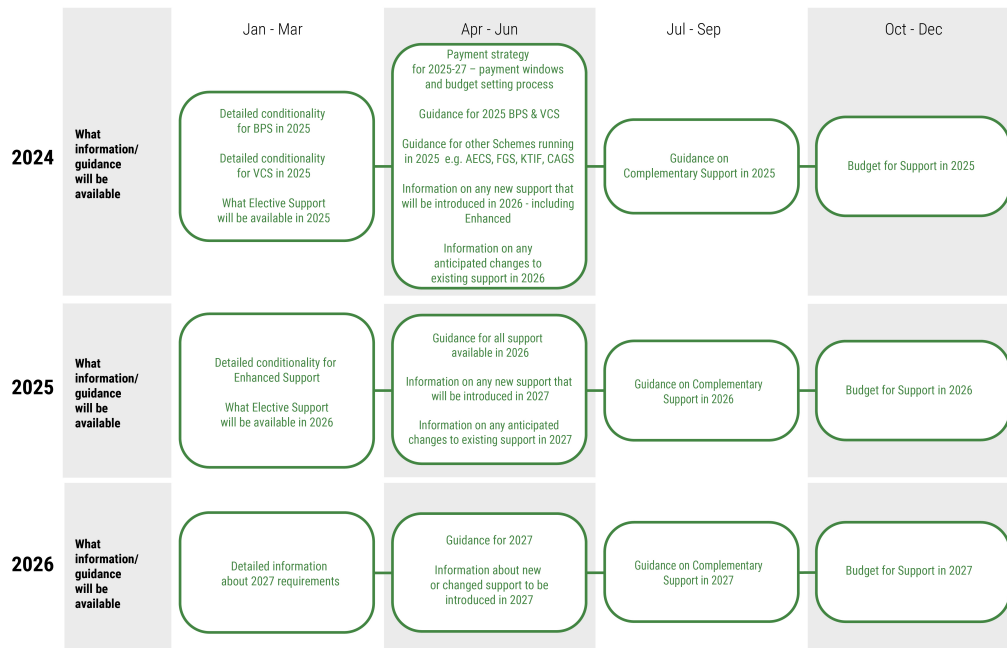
| | | Jan - Mar | Apr - Jun | Jul - Sep | Oct - Dec |
|---|---|---|---|---|---|
| 2024 | What information/ guidance will be available | Detailed conditionality for BPS in 2025<br><br>Detailed conditionality for VCS in 2025<br><br>What Elective Support will be available in 2025 | Payment strategy for 2025-27 – payment windows and budget setting process<br><br>Guidance for 2025 BPS & VCS<br><br>Guidance for other Schemes running in 2025 e.g. AECS, FGS, KTIF, CAGS<br><br>Information on any new support that will be introduced in 2026 - including Enhanced<br><br>Information on any anticipated changes to existing support in 2026 | Guidance on Complementary Support in 2025 | Budget for Support in 2025 |
| 2025 | What information/ guidance will be available | Detailed conditionality for Enhanced Support<br><br>What Elective Support will be available in 2026 | Guidance for all support available in 2026<br><br>Information on any new support that will be introduced in 2027<br><br>Information on any anticipated changes to existing support in 2027 | Guidance on Complementary Support in 2026 | Budget for Support in 2026 |
| 2026 | What information/ guidance will be available | Detailed information about 2027 requirements | Guidance for 2027<br><br>Information about new or changed support to be introduced in 2027 | Guidance on Complementary Support in 2027 | Budget for Support in 2027 |